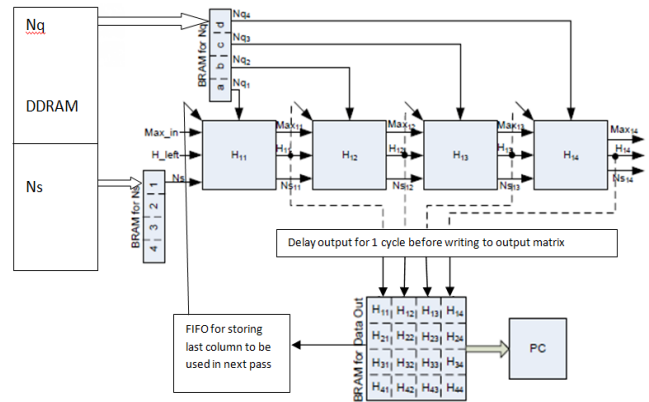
Nq

DDRAM

Ns

BRAM for Nq
a b c d

$Nq_4$
$Nq_3$
$Nq_2$
$Nq_1$

BRAM for Ns
1 2 3 4

Max_in
H_left
Ns

$H_{11}$ $H_{12}$ $H_{13}$ $H_{14}$

$Max_{11}$ $H_{11}$ $Ns_{11}$
$Max_{12}$ $H_{12}$ $Ns_{12}$
$Max_{13}$ $H_{13}$ $Ns_{13}$
$Max_{14}$ $H_{14}$ $Ns_{14}$

Delay output for 1 cycle before writing to output matrix

BRAM for Data Out

| $H_{11}$ | $H_{12}$ | $H_{13}$ | $H_{14}$ |
|---|---|---|---|
| $H_{21}$ | $H_{22}$ | $H_{23}$ | $H_{24}$ |
| $H_{31}$ | $H_{32}$ | $H_{33}$ | $H_{34}$ |
| $H_{41}$ | $H_{42}$ | $H_{43}$ | $H_{44}$ |

PC

FIFO for storing last column to be used in next pass